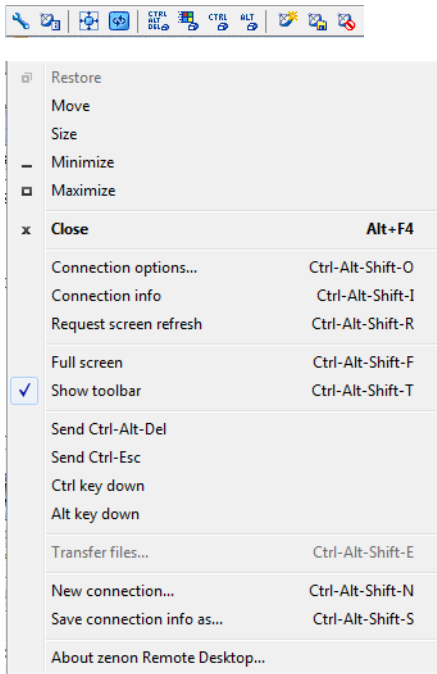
CTRL ALT DEL CTRL ALT

Restore
Move
Size
Minimize
Maximize

Close Alt+F4

Connection options... Ctrl-Alt-Shift-O
Connection info Ctrl-Alt-Shift-I
Request screen refresh Ctrl-Alt-Shift-R

Full screen Ctrl-Alt-Shift-F
Show toolbar Ctrl-Alt-Shift-T

Send Ctrl-Alt-Del
Send Ctrl-Esc
Ctrl key down
Alt key down

Transfer files... Ctrl-Alt-Shift-E

New connection... Ctrl-Alt-Shift-N
Save connection info as... Ctrl-Alt-Shift-S

About zenon Remote Desktop...